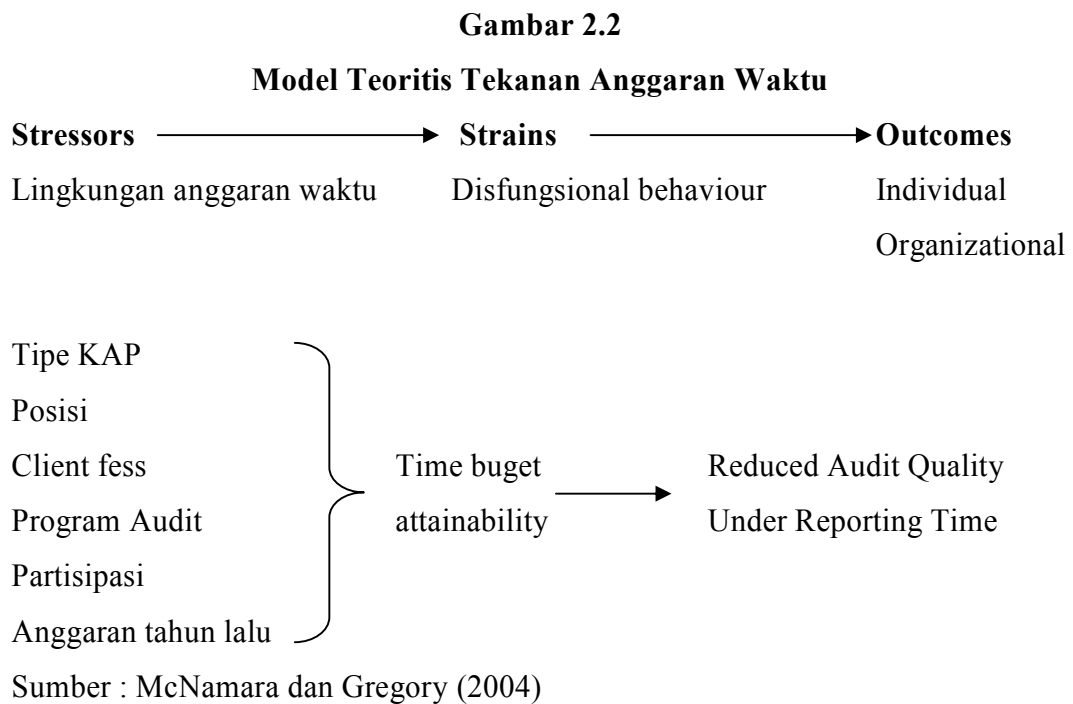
**Gambar 2.2**

**Model Teoritis Tekanan Anggaran Waktu**

**Stressors** **Strains** **Outcomes**

Lingkungan anggaran waktu Disfungsional behaviour Individual Organizational

Tipe KAP
Posisi
Client fess
Program Audit
Partisipasi
Anggaran tahun lalu

Time buget attainability

Reduced Audit Quality
Under Reporting Time

Sumber : McNamara dan Gregory (2004)